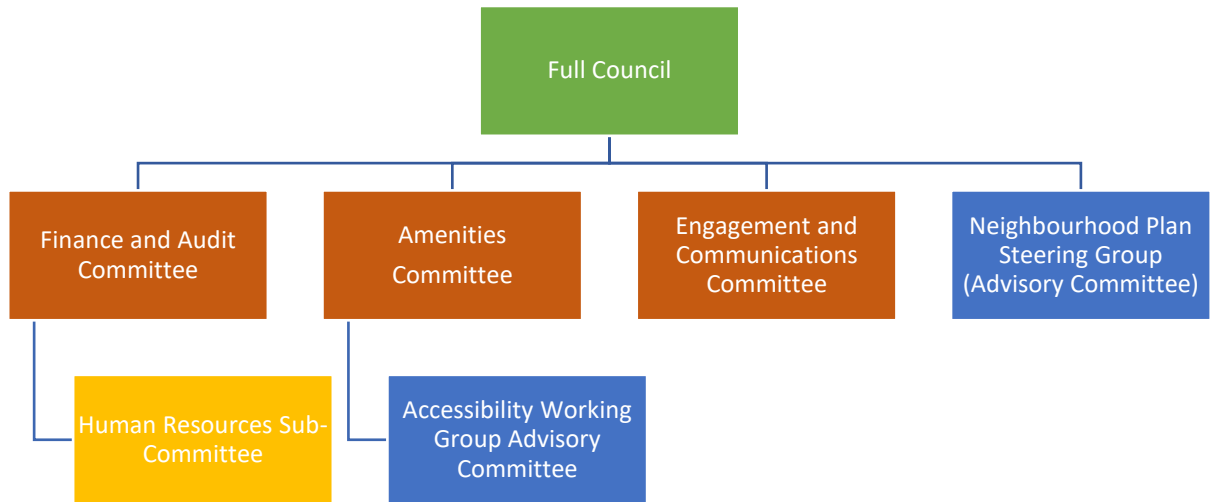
Full Council

Finance and Audit Committee

Amenities Committee

Engagement and Communications Committee

Neighbourhood Plan Steering Group (Advisory Committee)

Human Resources Sub-Committee

Accessibility Working Group Advisory Committee